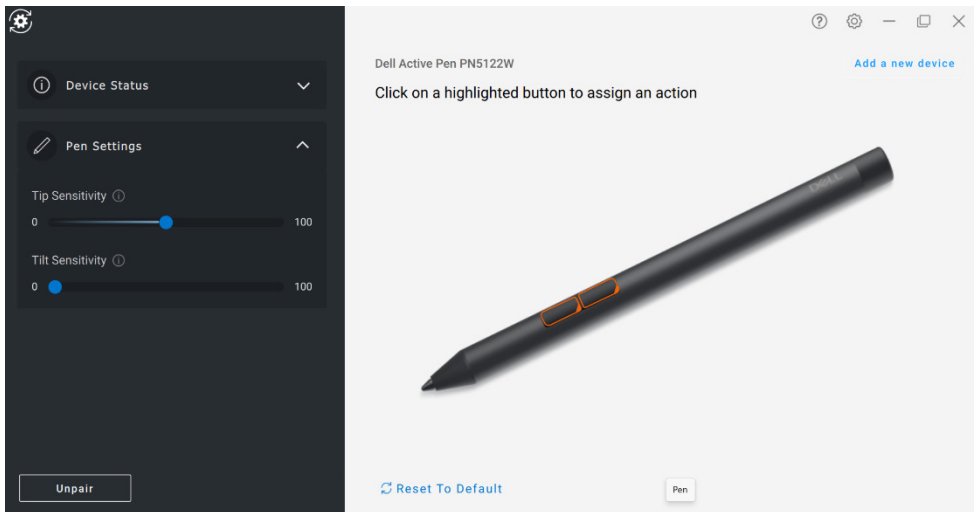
Device Status

Pen Settings

Tip Sensitivity
0
100

Tilt Sensitivity
0
100

Unpair

Dell Active Pen PN5122W

Add a new device

Click on a highlighted button to assign an action

DELL

Reset To Default

Pen